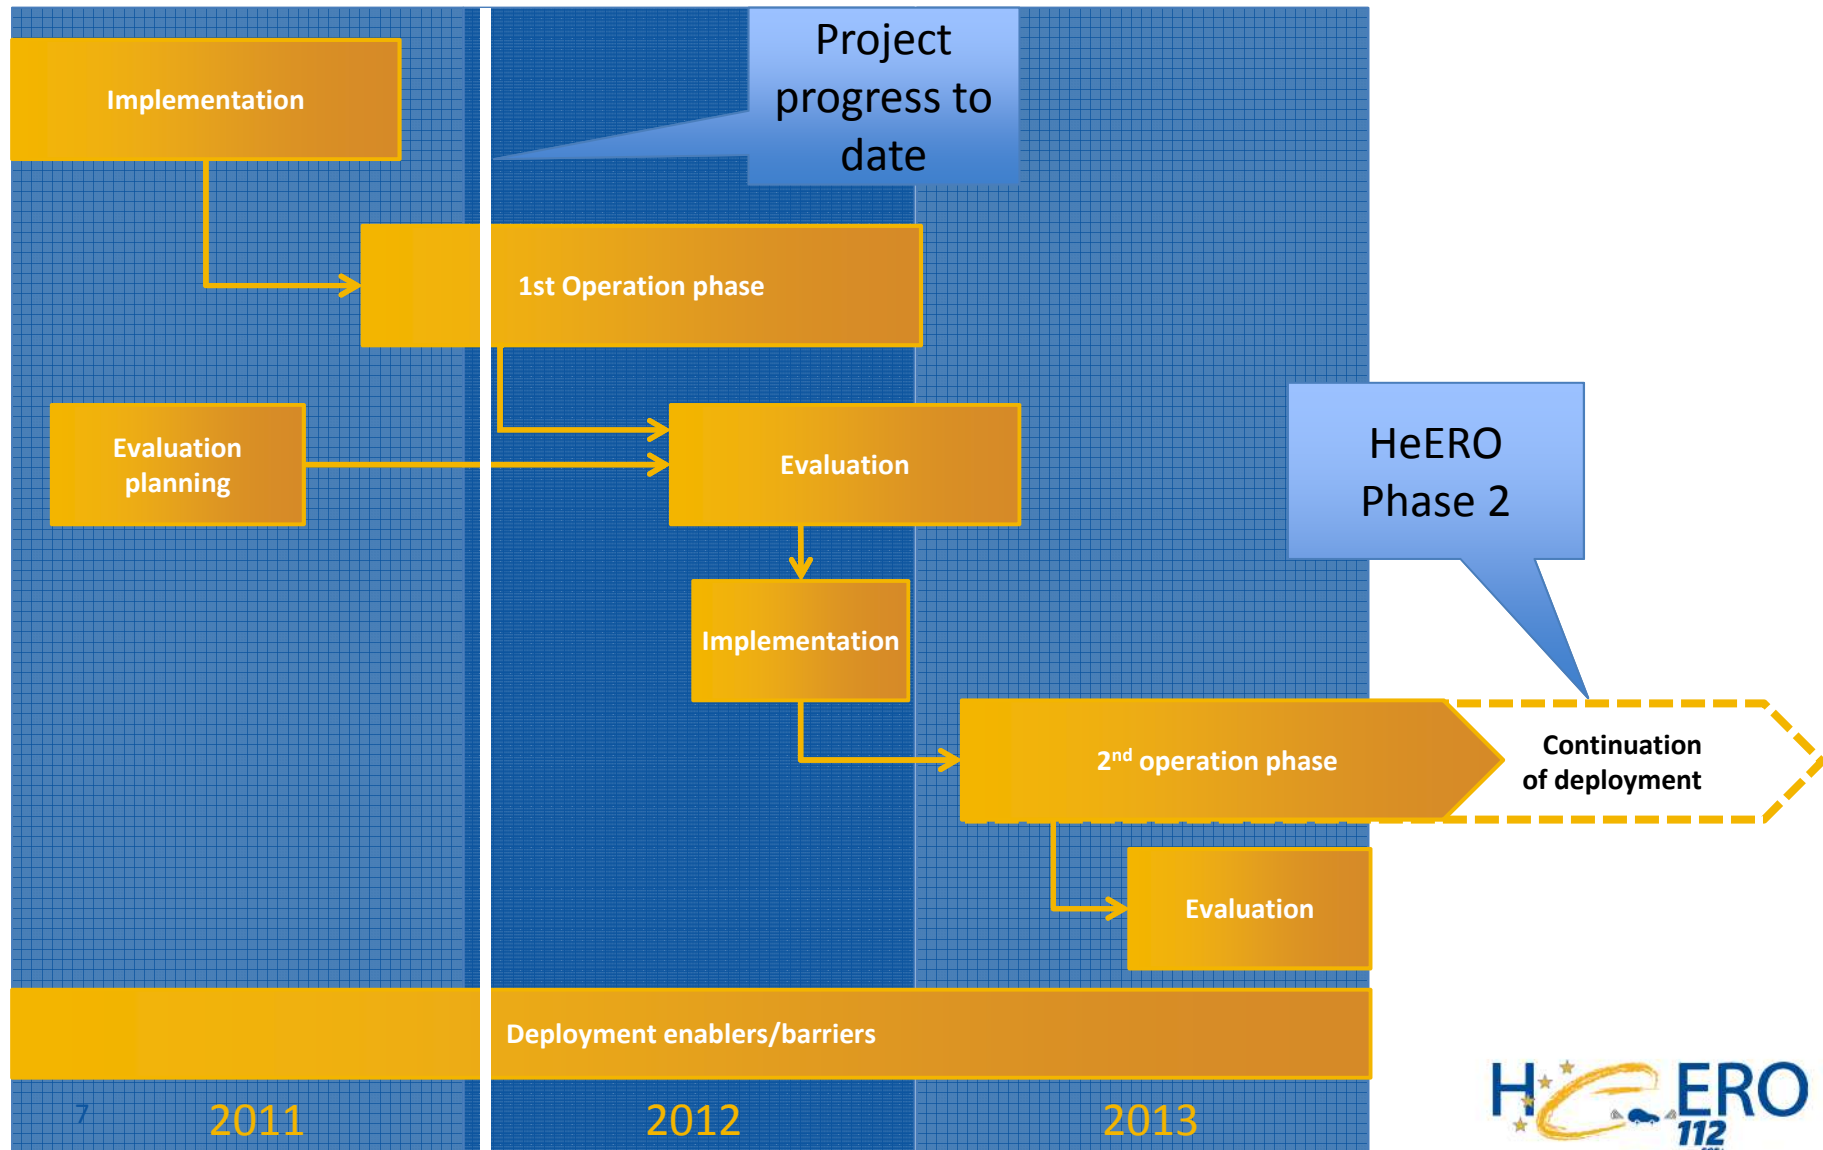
Implementation

Project progress to date

1st Operation phase

Evaluation planning

Evaluation

HeERO Phase 2

Implementation

2$^{nd}$ operation phase

Continuation of deployment

Evaluation

Deployment enablers/barriers

7

2011

2012

2013

HeERO 112